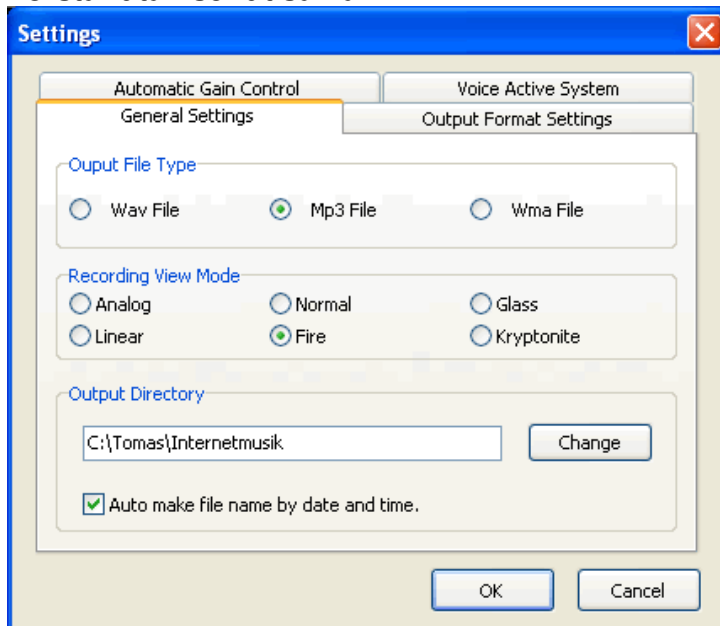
Settings

Automatic Gain Control
Voice Active System
General Settings
Output Format Settings

Ouput File Type
Wav File
Mp3 File
Wma File

Recording View Mode
Analog
Normal
Glass
Linear
Fire
Kryptonite

Output Directory
C:\Tomas\Internetmusik
Change
Auto make file name by date and time.

OK
Cancel